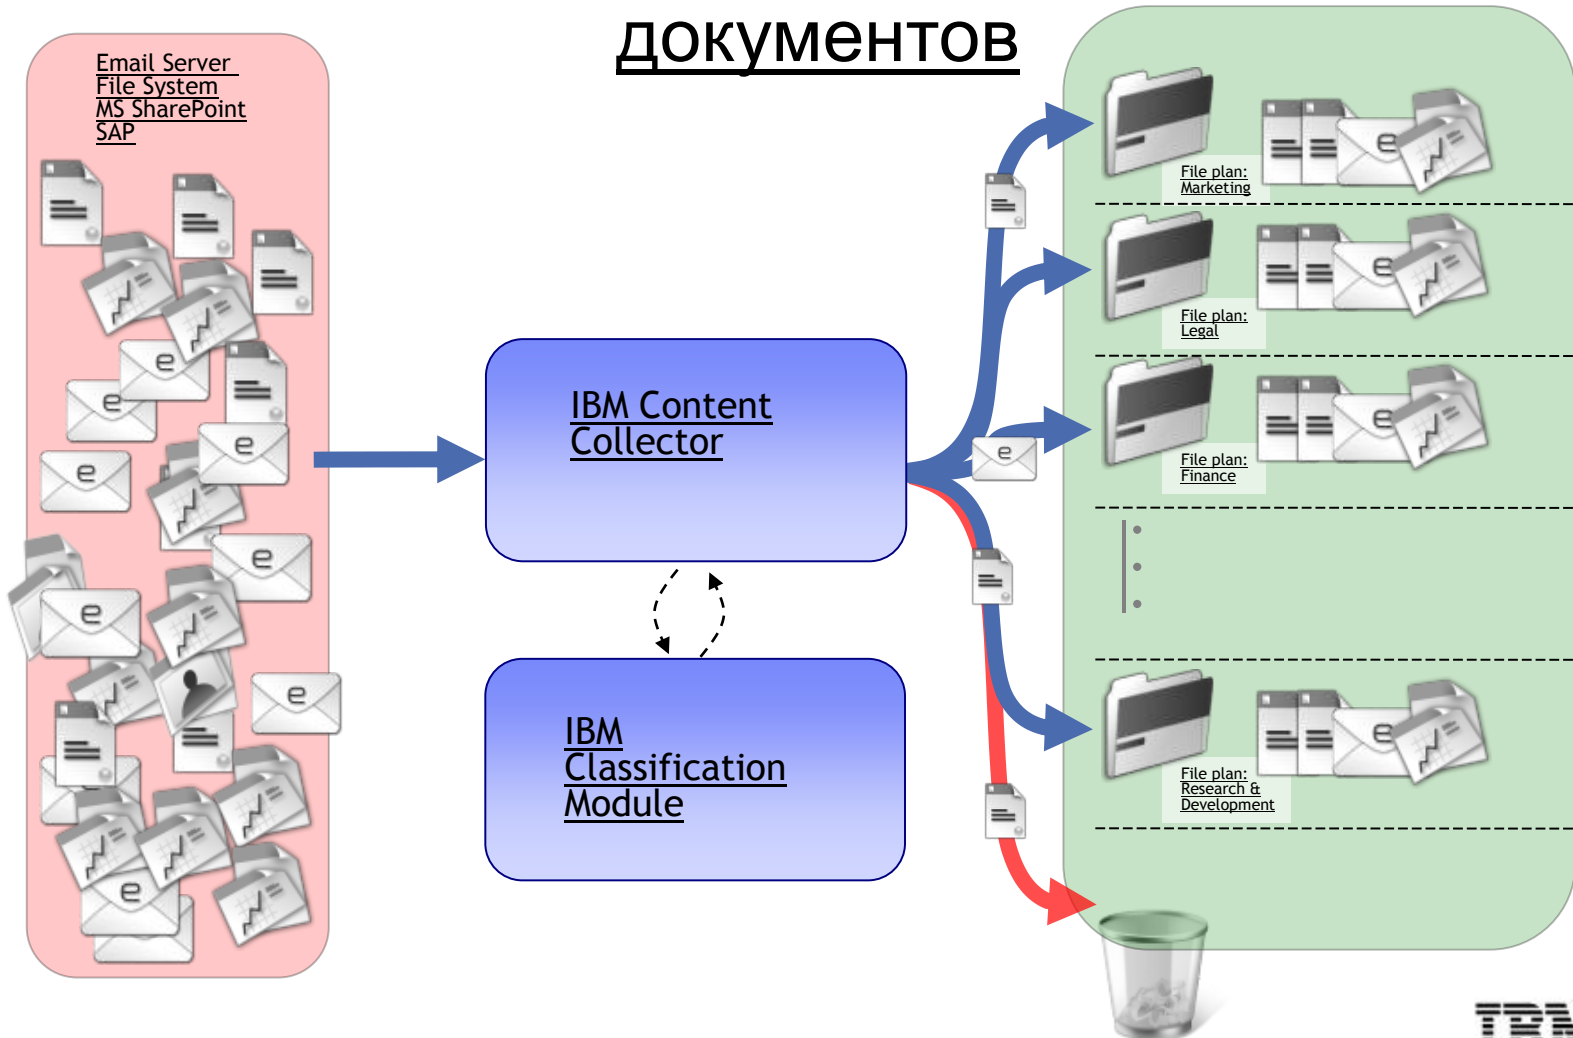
документов

Email Server
File System
MS SharePoint
SAP

IBM Content Collector

IBM Classification Module

File plan: Marketing

File plan: Legal

File plan: Finance

File plan: Research & Development

IBM